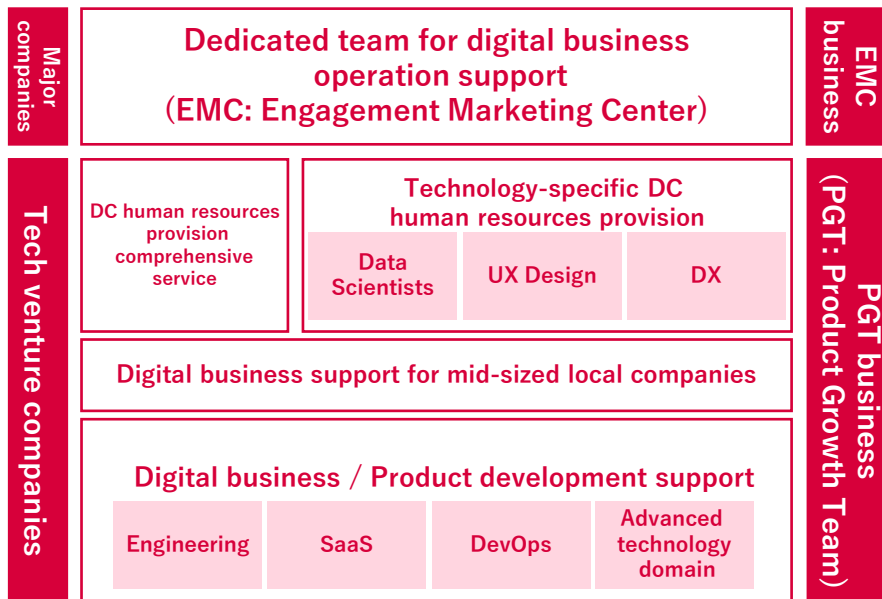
Major companies

Dedicated team for digital business operation support (EMC: Engagement Marketing Center)

EMC business

Tech venture companies

DC human resources provision comprehensive service

Technology-specific DC human resources provision

| Data Scientists | UX Design | DX |
|---|---|---|

Digital business support for mid-sized local companies

Digital business / Product development support

| Engineering | SaaS | DevOps | Advanced technology domain |
|---|---|---|---|

PGT business (PGT: Product Growth Team)